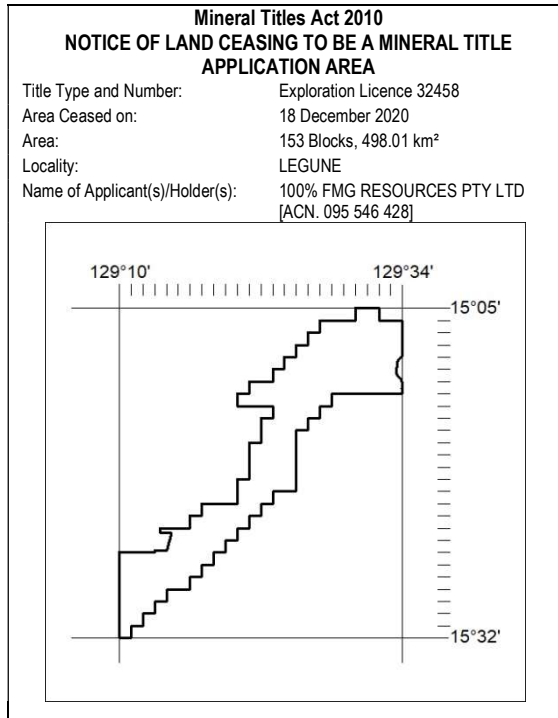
Mineral Titles Act 2010
NOTICE OF LAND CEASING TO BE A MINERAL TITLE APPLICATION AREA

Title Type and Number: Exploration Licence 32458
Area Ceased on: 18 December 2020
Area: 153 Blocks, 498.01 km²
Locality: LEGUNE
Name of Applicant(s)/Holder(s): 100% FMG RESOURCES PTY LTD [ACN. 095 546 428]

129°10'
129°34'
15°05'
15°32'